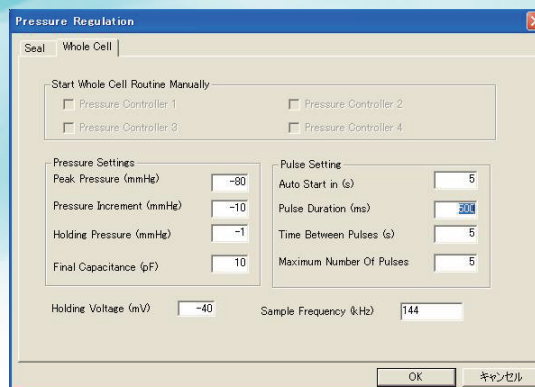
Pressure Regulation

Seal | Whole Cell

Start Whole Cell Routine Manually

Pressure Controller 1

Pressure Controller 2

Pressure Controller 3

Pressure Controller 4

Pressure Settings

Peak Pressure (mmHg) -80

Pressure Increment (mmHg) -10

Holding Pressure (mmHg) -1

Final Capacitance (pF) 10

Pulse Setting

Auto Start in (s) 5

Pulse Duration (ms) 500

Time Between Pulses (s) 5

Maximum Number Of Pulses 5

Holding Voltage (mV) -40

Sample Frequency (kHz) 144

OK

キャンセル